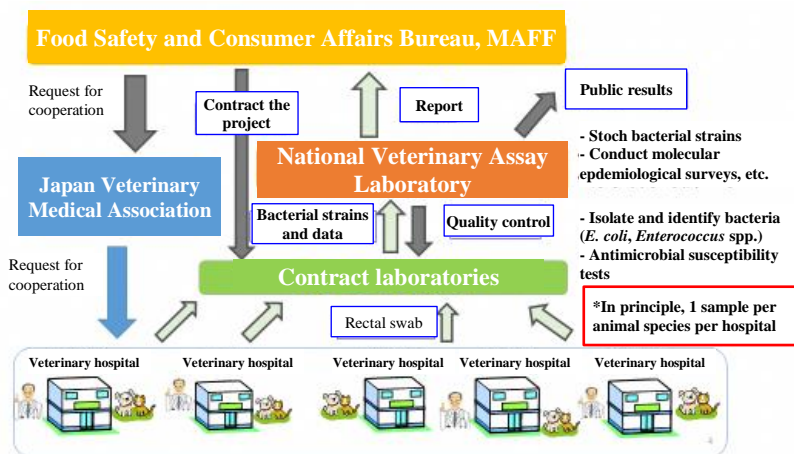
Food Safety and Consumer Affairs Bureau, MAFF

Request for cooperation

Contract the project

Report

Public results

- Stoch bacterial strains
- Conduct molecular epedemiological surveys, etc.

National Veterinary Assay Laboratory

Japan Veterinary Medical Association

Bacterial strains and data

Quality control

- Isolate and identify bacteria (*E. coli*, *Enterococcus* spp.)
- Antimicrobial susceptibility tests

Request for cooperation

Contract laboratories

Rectal swab

*In principle, 1 sample per animal species per hospital

Veterinary hospital

Veterinary hospital

Veterinary hospital

Veterinary hospital

Veterinary hospital